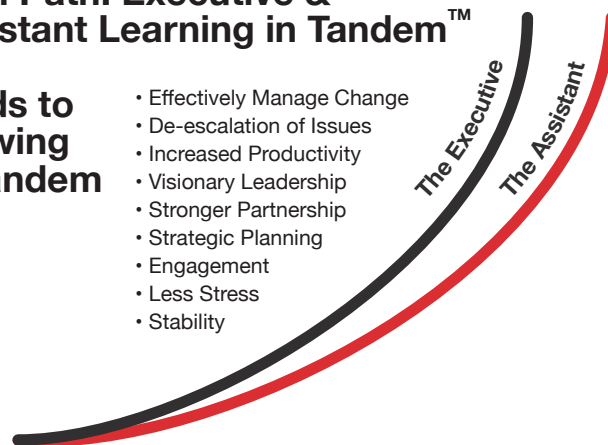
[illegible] Path: Executive &
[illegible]stant Learning in Tandem™

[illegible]ds to
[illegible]ving
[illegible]andem

• Effectively Manage Change
• De-escalation of Issues
• Increased Productivity
• Visionary Leadership
• Stronger Partnership
• Strategic Planning
• Engagement
• Less Stress
• Stability

The Executive

The Assistant